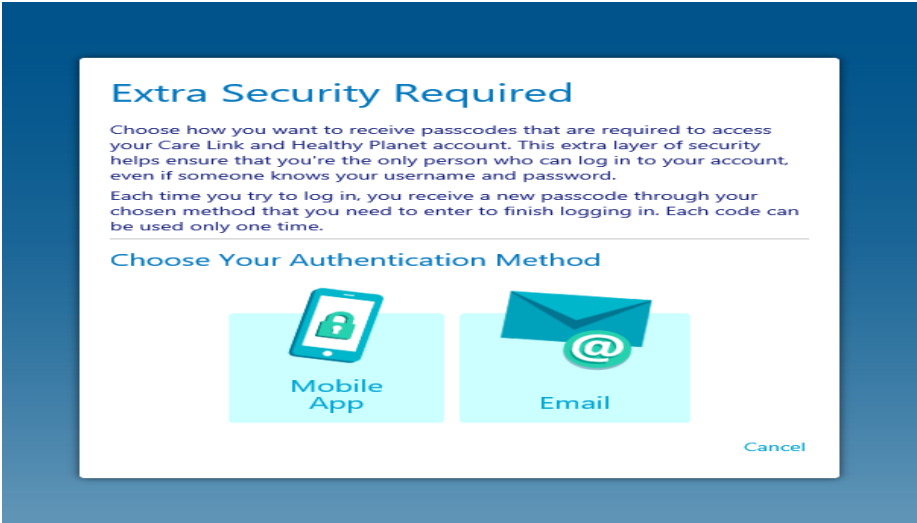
Extra Security Required

Choose how you want to receive passcodes that are required to access your Care Link and Healthy Planet account. This extra layer of security helps ensure that you're the only person who can log in to your account, even if someone knows your username and password.

Each time you try to log in, you receive a new passcode through your chosen method that you need to enter to finish logging in. Each code can be used only one time.

Choose Your Authentication Method

Mobile App

@

Email

Cancel